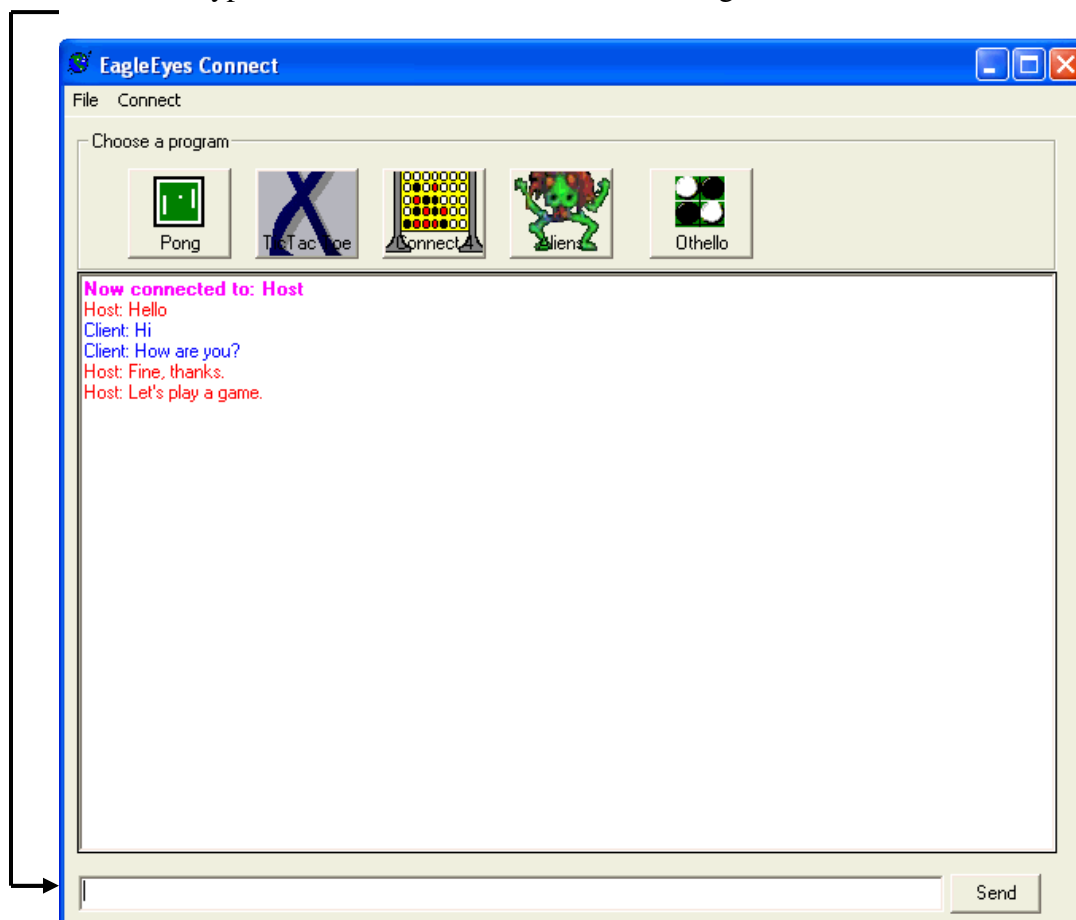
EagleEyes Connect

File Connect

Choose a program

Pong

TicTacToe

Connect 4

Aliens

Othello

Now connected to: Host
Host: Hello
Client: Hi
Client: How are you?
Host: Fine, thanks.
Host: Let's play a game.

Send